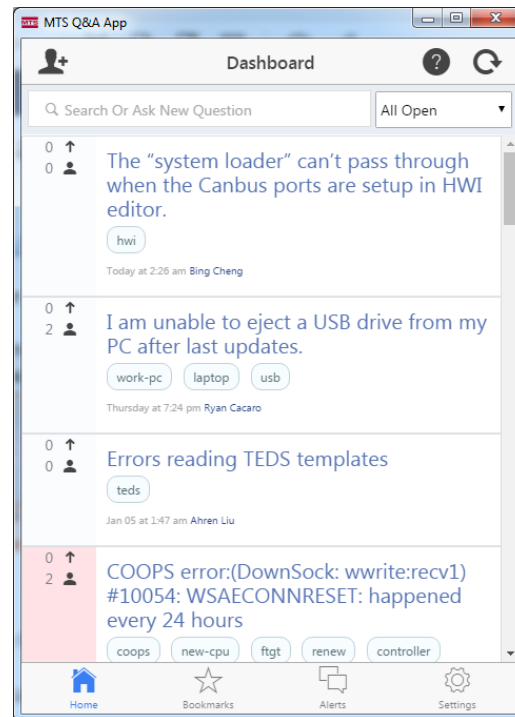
MTS MTS Q&A App

Dashboard

Search Or Ask New Question

All Open

0
0

The “system loader” can’t pass through when the Canbus ports are setup in HWI editor.

hwi

Today at 2:26 am Bing Cheng

0
2

I am unable to eject a USB drive from my PC after last updates.

work-pc laptop usb

Thursday at 7:24 pm Ryan Cacaro

0
0

Errors reading TEDS templates

teds

Jan 05 at 1:47 am Ahren Liu

0
2

COOPS error:(DownSock: wwrite:recv1) #10054: WSAECONNRESET: happened every 24 hours

coops new-cpu ftgt renew controller

Home Bookmarks Alerts Settings